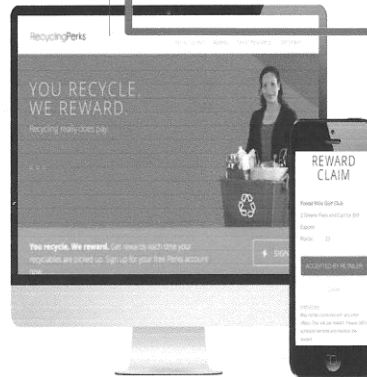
RecyclingPerks

YOU RECYCLE. WE REWARD.

Recycling really does pay

You recycle. We reward. Get rewards each time your recyclables are picked up. Sign up for your free Perks account now.

SIGN

REWARD CLAIM

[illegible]

ACCEPTED BY RETAILER

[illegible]